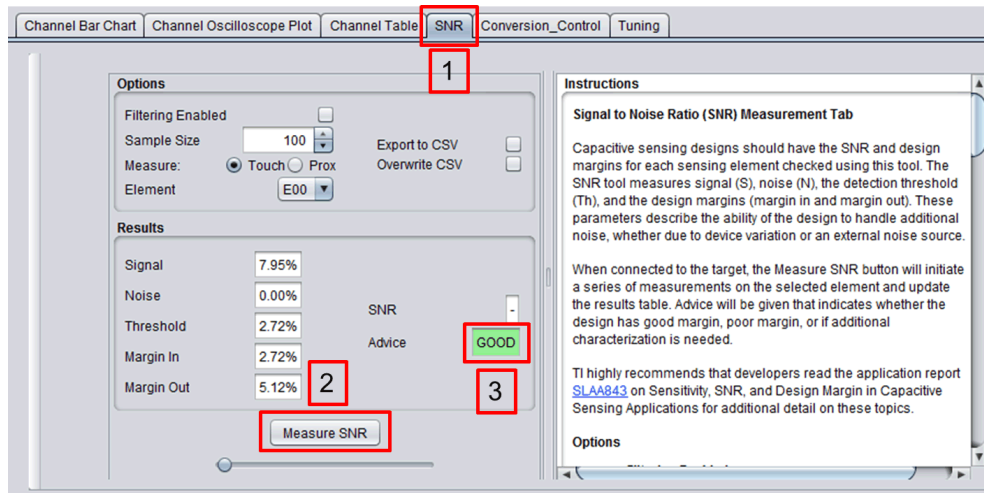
Channel Bar Chart | Channel Oscilloscope Plot | Channel Table | SNR | Conversion_Control | Tuning

1

Options

Filtering Enabled

Sample Size 100

Measure: Touch Prox

Element E00

Export to CSV

Overwrite CSV

Results

Signal 7.95%

Noise 0.00%

Threshold 2.72%

Margin In 2.72%

Margin Out 5.12%

SNR -

Advice GOOD

2

3

Measure SNR

Instructions

Signal to Noise Ratio (SNR) Measurement Tab

Capacitive sensing designs should have the SNR and design margins for each sensing element checked using this tool. The SNR tool measures signal (S), noise (N), the detection threshold (Th), and the design margins (margin in and margin out). These parameters describe the ability of the design to handle additional noise, whether due to device variation or an external noise source.

When connected to the target, the Measure SNR button will initiate a series of measurements on the selected element and update the results table. Advice will be given that indicates whether the design has good margin, poor margin, or if additional characterization is needed.

TI highly recommends that developers read the application report SLAA843 on Sensitivity, SNR, and Design Margin in Capacitive Sensing Applications for additional detail on these topics.

Options